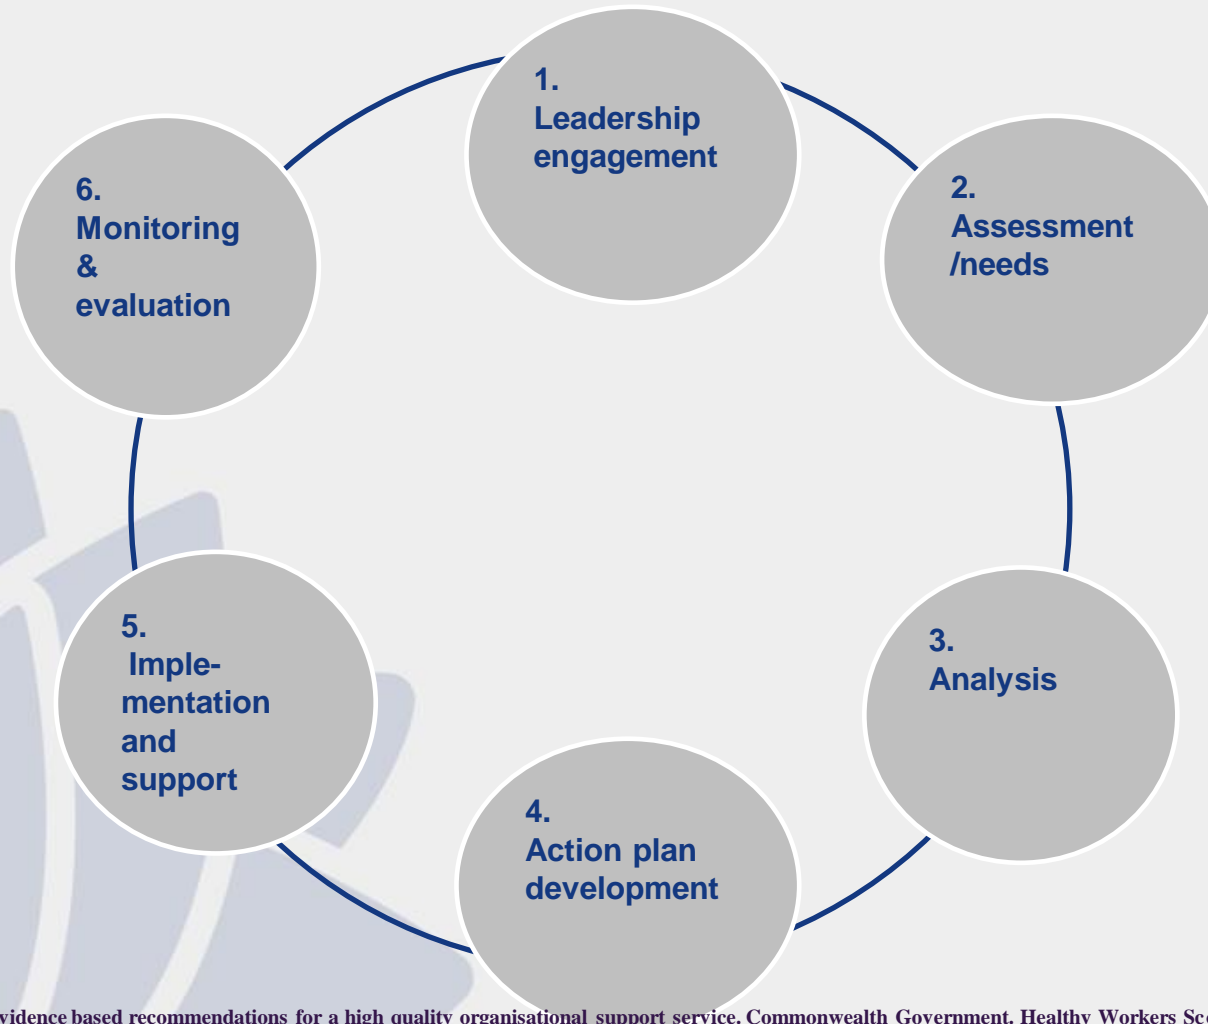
1. Leadership engagement

2. Assessment /needs

3. Analysis

4. Action plan development

5. Imple-mentation and support

6. Monitoring & evaluation

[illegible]vidence based recommendations for a high quality organisational support service. Commonwealth Government. Healthy Workers Sc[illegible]